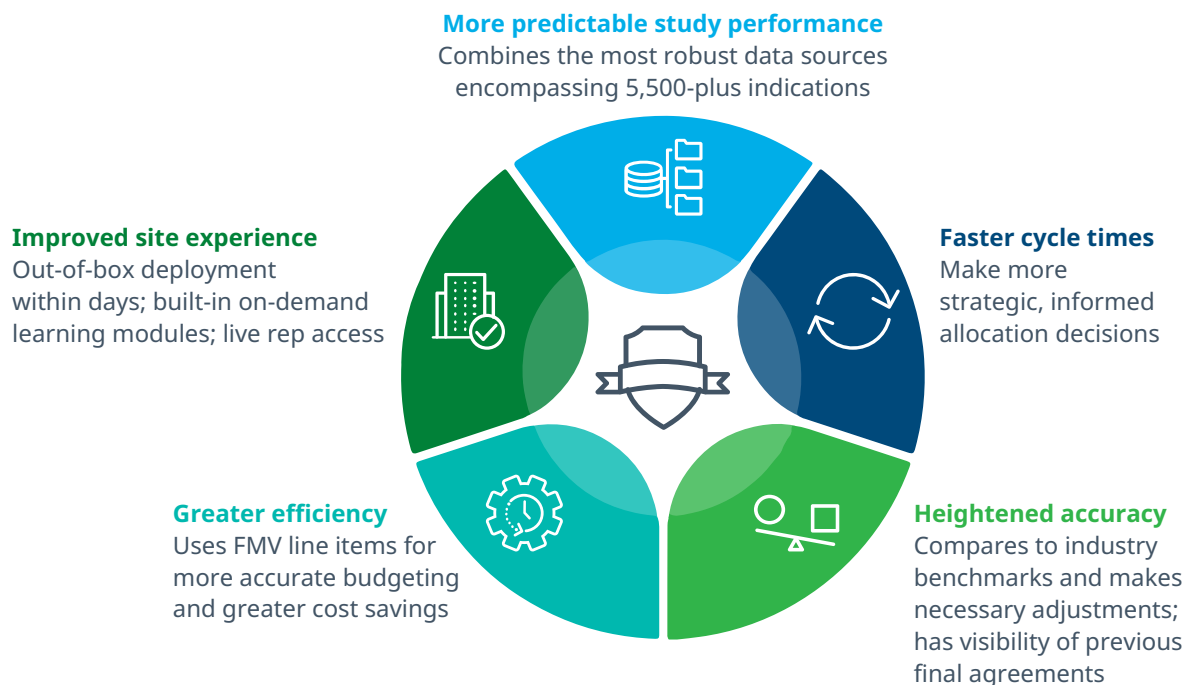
More predictable study performance
Combines the most robust data sources encompassing 5,500-plus indications

Improved site experience
Out-of-box deployment within days; built-in on-demand learning modules; live rep access

Faster cycle times
Make more strategic, informed allocation decisions

Greater efficiency
Uses FMV line items for more accurate budgeting and greater cost savings

Heightened accuracy
Compares to industry benchmarks and makes necessary adjustments; has visibility of previous final agreements